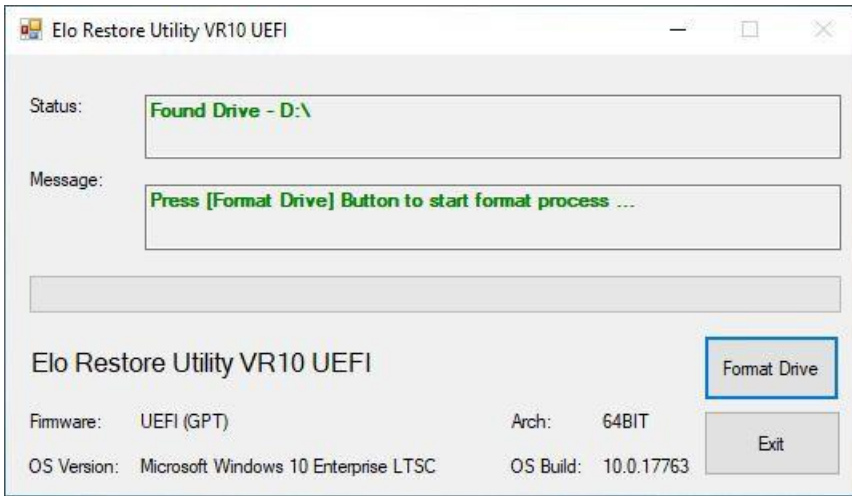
Elo Restore Utility VR10 UEFI

Status:
Found Drive - D:\

Message:
Press [Format Drive] Button to start format process ...

Elo Restore Utility VR10 UEFI

Format Drive

Firmware: UEFI (GPT)
Arch: 64BIT

Exit

OS Version: Microsoft Windows 10 Enterprise LTSC
OS Build: 10.0.17763